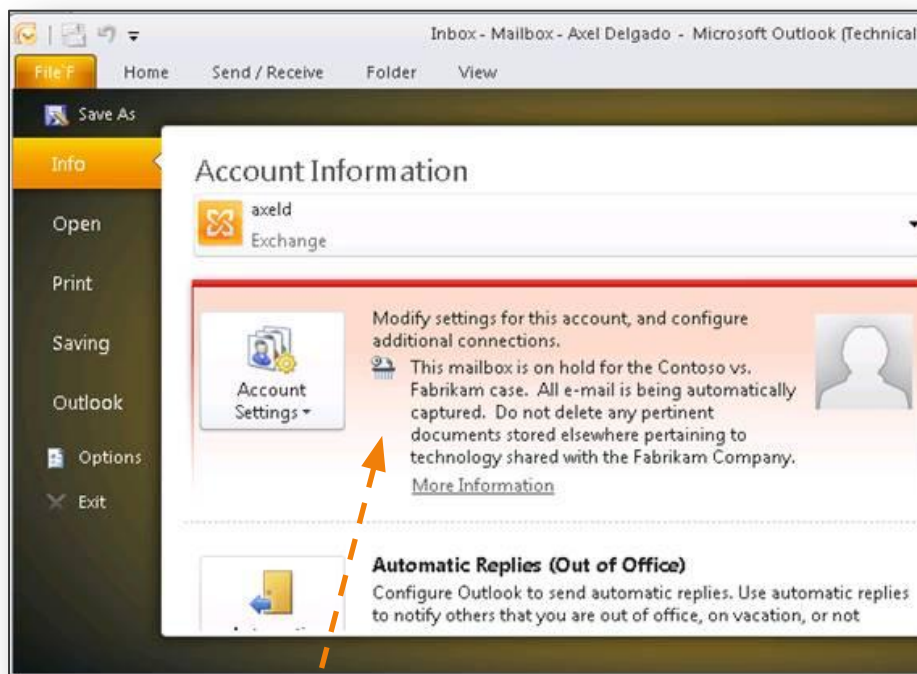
Inbox - Mailbox - Axel Delgado - Microsoft Outlook (Technical

File F

Home

Send / Receive

Folder

View

Save As

Info

Open

Print

Saving

Outlook

Options

Exit

Account Information

axeld

Exchange

Account Settings

Modify settings for this account, and configure additional connections.

This mailbox is on hold for the Contoso vs. Fabrikam case. All e-mail is being automatically captured. Do not delete any pertinent documents stored elsewhere pertaining to technology shared with the Fabrikam Company.

More Information

Automatic Replies (Out of Office)

Configure Outlook to send automatic replies. Use automatic replies to notify others that you are out of office, on vacation, or not